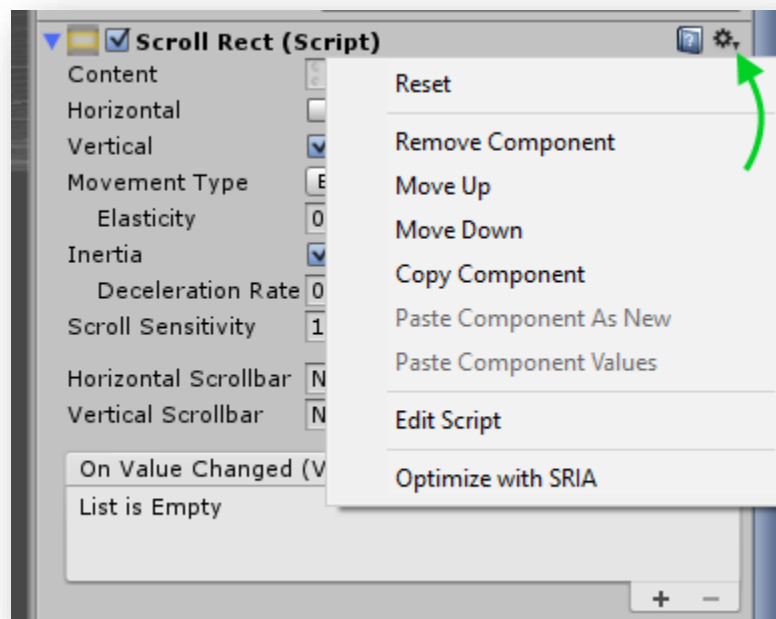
Scroll Rect (Script)
Content
Horizontal
Vertical
Movement Type
Elasticity
Inertia
Deceleration Rate
Scroll Sensitivity
Horizontal Scrollbar
Vertical Scrollbar
On Value Changed (V
List is Empty
+ −

Reset
Remove Component
Move Up
Move Down
Copy Component
Paste Component As New
Paste Component Values
Edit Script
Optimize with SRIA